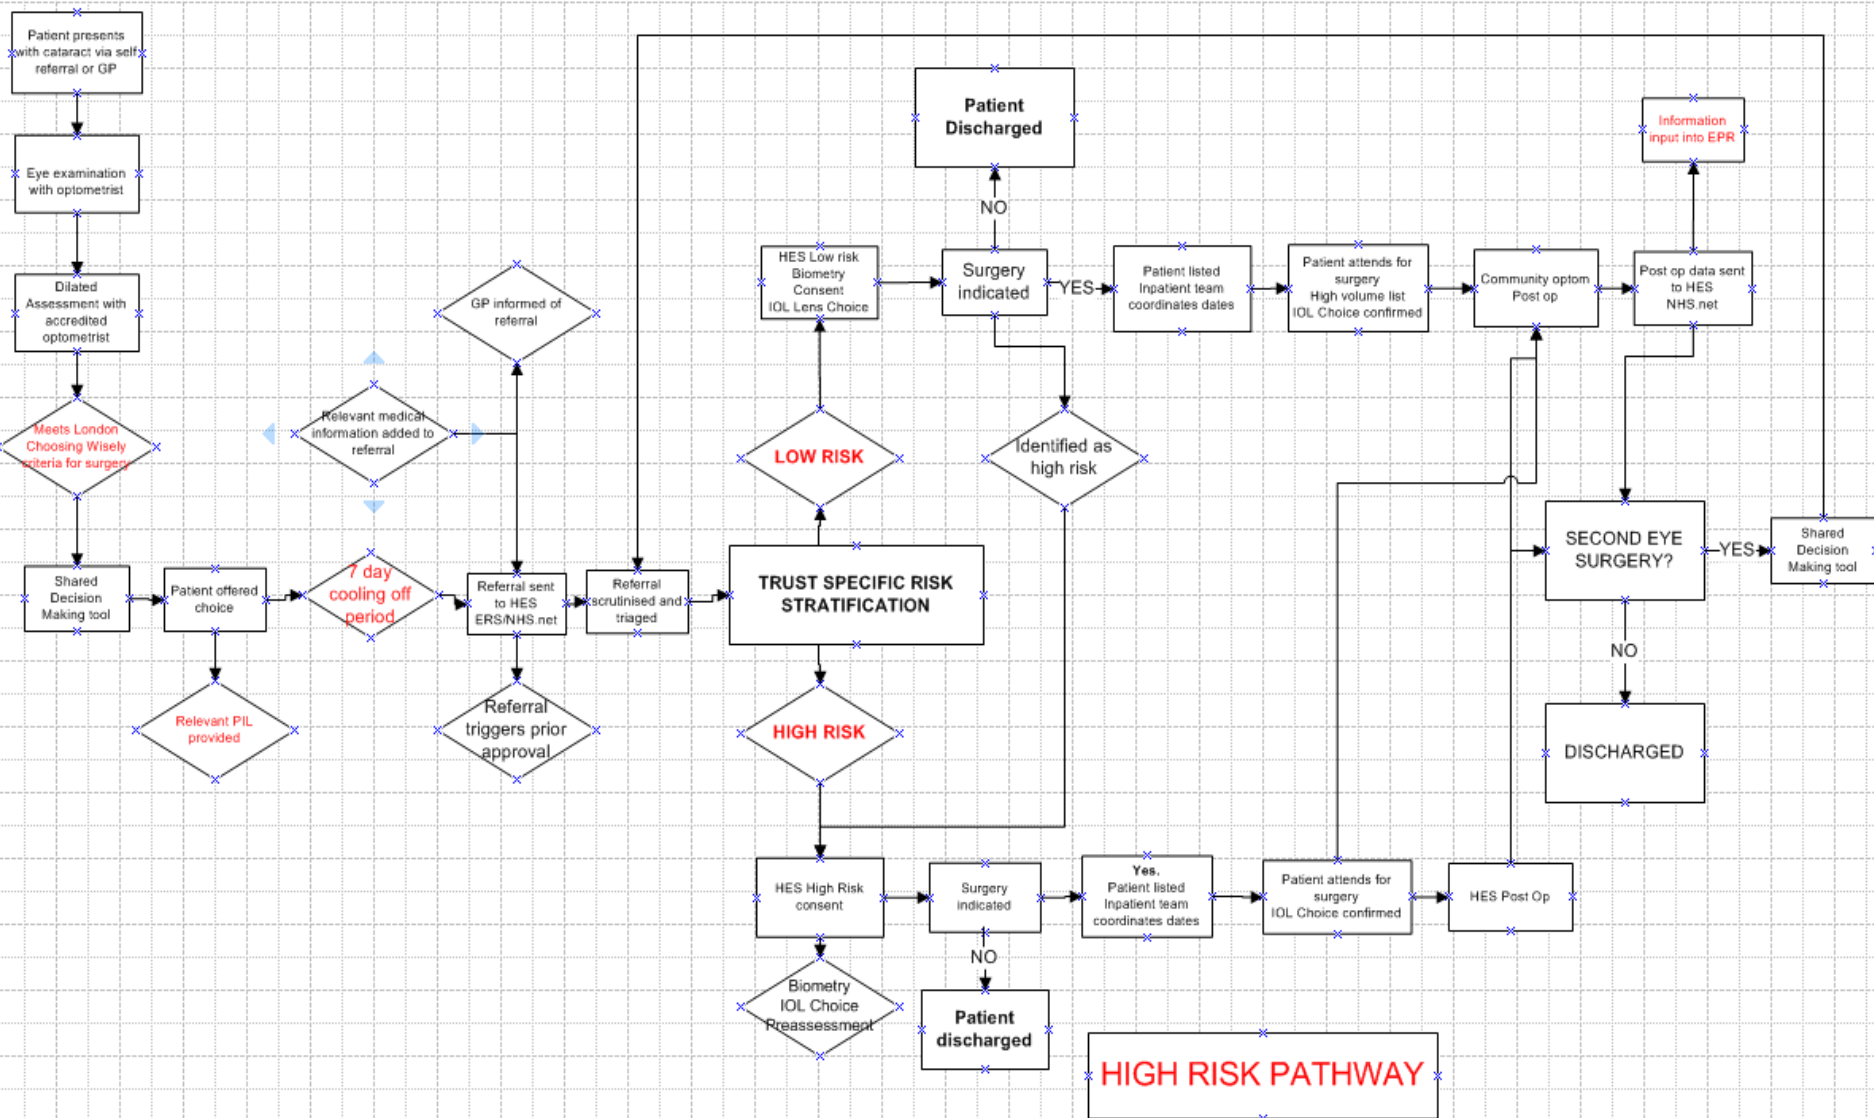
Patient presents with cataract via self referral or GP

Eye examination with optometrist

Dilated Assessment with accredited optometrist

Meets London Choosing Wisely criteria for surgery

Shared Decision Making tool

Patient offered choice

Relevant PIL provided

7 day cooling off period

Relevant medical information added to referral

GP informed of referral

Referral sent to HES ERS/NHS.net

Referral triggers prior approval

Referral scrutinised and triaged

TRUST SPECIFIC RISK STRATIFICATION

LOW RISK

HIGH RISK

HES Low risk Biometry Consent IOL Lens Choice

Surgery indicated

NO

Patient Discharged

YES

Identified as high risk

Patient listed Inpatient team coordinates dates

Patient attends for surgery High volume list IOL Choice confirmed

Community optom Post op

Post op data sent to HES NHS.net

Information input into EPR

SECOND EYE SURGERY?

YES

Shared Decision Making tool

NO

DISCHARGED

HES High Risk consent

Biometry IOL Choice Reassessment

Surgery indicated

NO

Patient discharged

Yes. Patient listed Inpatient team coordinates dates

Patient attends for surgery IOL Choice confirmed

HES Post Op

HIGH RISK PATHWAY